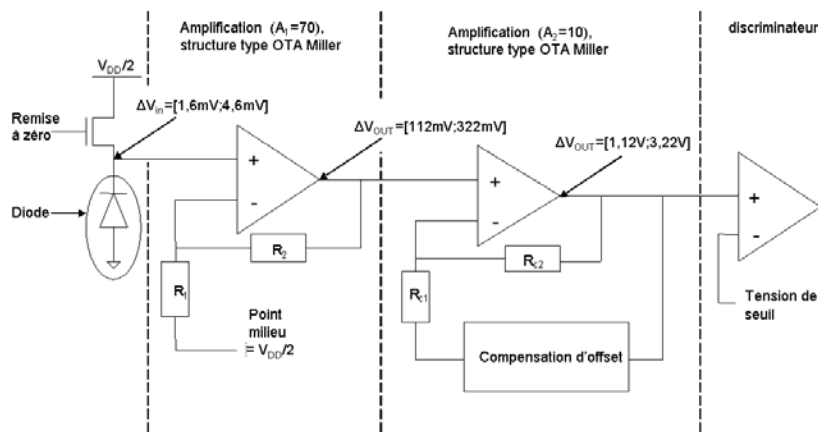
Amplification ($A_1$=70), structure type OTA Miller

Amplification ($A_2$=10), structure type OTA Miller

discriminateur

$V_{DD}/2$

Remise à zéro

$\Delta V_{in}$=[1,6mV;4,6mV]

$\Delta V_{OUT}$=[112mV;322mV]

$\Delta V_{OUT}$=[1,12V;3,22V]

Diode

+

-

$R_2$

$R_1$

Point milieu = $V_{DD}/2$

+

-

$R_{c2}$

$R_{c1}$

Compensation d'offset

+

-

Tension de seuil